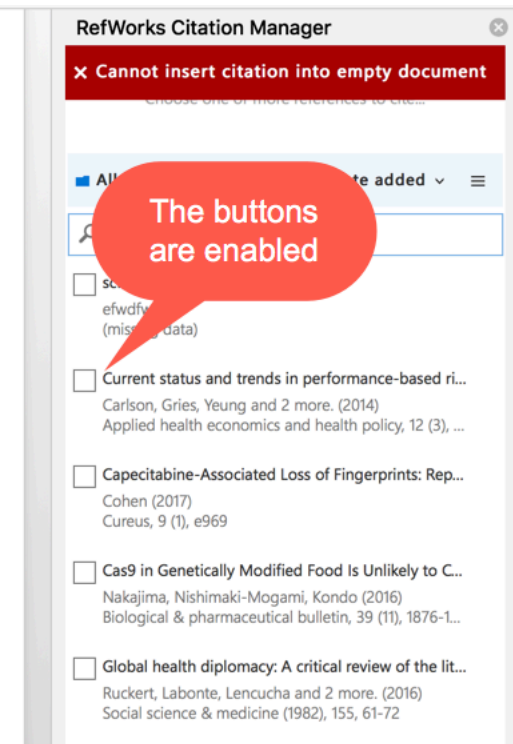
RefWorks Citation Manager

× Cannot insert citation into empty document

Choose one or more references to cite...

All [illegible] te added ⌄ ≡

The buttons are enabled

sc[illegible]
efwdfw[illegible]
(missing data)

Current status and trends in performance-based ri...
Carlson, Gries, Yeung and 2 more. (2014)
Applied health economics and health policy, 12 (3), ...

Capecitabine-Associated Loss of Fingerprints: Rep...
Cohen (2017)
Cureus, 9 (1), e969

Cas9 in Genetically Modified Food Is Unlikely to C...
Nakajima, Nishimaki-Mogami, Kondo (2016)
Biological & pharmaceutical bulletin, 39 (11), 1876-1...

Global health diplomacy: A critical review of the lit...
Ruckert, Labonte, Lencucha and 2 more. (2016)
Social science & medicine (1982), 155, 61-72